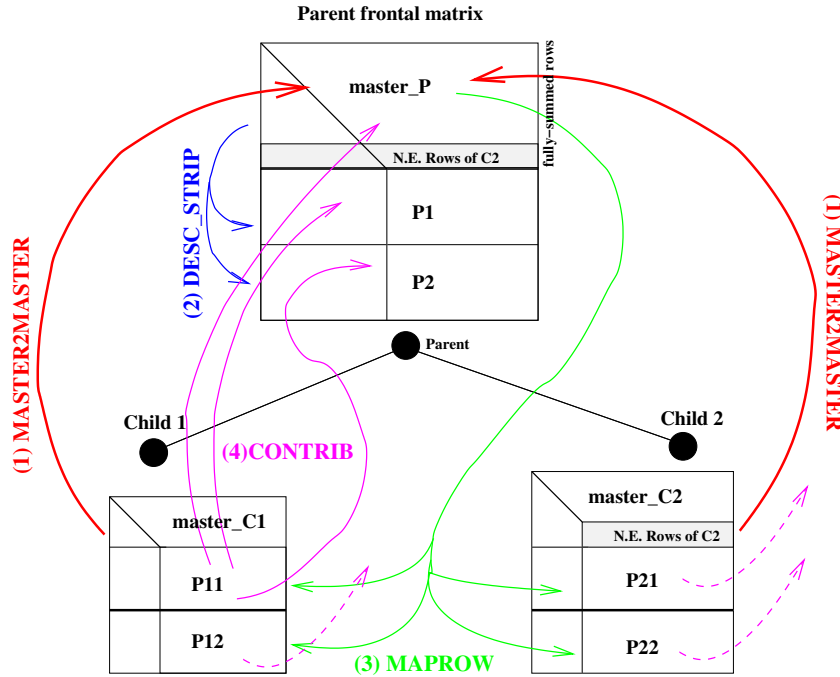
Parent frontal matrix

master_P

fully-summed rows

N.E. Rows of C2

P1

P2

(2) DESC_STRIP

(1) MASTER2MASTER

(1) MASTER2MASTER

Parent

Child 1

Child 2

(4)CONTRIB

master_C1

P11

P12

master_C2

N.E. Rows of C2

P21

P22

(3) MAPROW